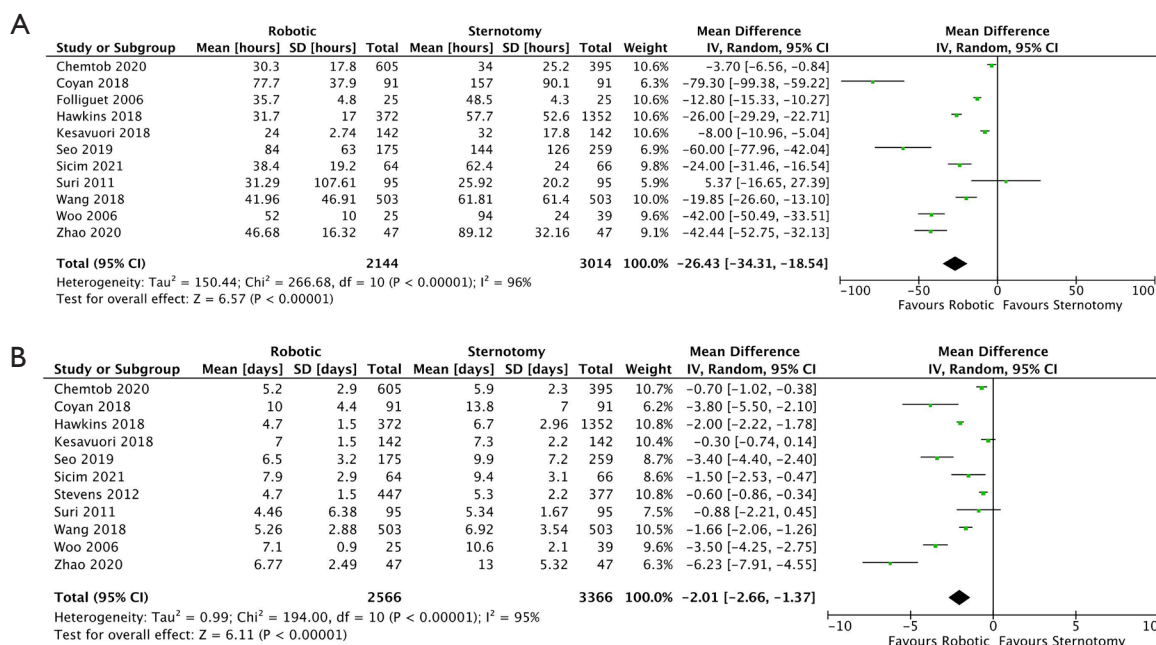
A

| Study or Subgroup | Robotic Mean [hours] | Robotic SD [hours] | Robotic Total | Sternotomy Mean [hours] | Sternotomy SD [hours] | Sternotomy Total | Weight | Mean Difference IV, Random, 95% CI |
|---|---|---|---|---|---|---|---|---|
| Chemtob 2020 | 30.3 | 17.8 | 605 | 34 | 25.2 | 395 | 10.6% | −3.70 [−6.56, −0.84] |
| Coyan 2018 | 77.7 | 37.9 | 91 | 157 | 90.1 | 91 | 6.3% | −79.30 [−99.38, −59.22] |
| Folliguet 2006 | 35.7 | 4.8 | 25 | 48.5 | 4.3 | 25 | 10.6% | −12.80 [−15.33, −10.27] |
| Hawkins 2018 | 31.7 | 17 | 372 | 57.7 | 52.6 | 1352 | 10.6% | −26.00 [−29.29, −22.71] |
| Kesavuori 2018 | 24 | 2.74 | 142 | 32 | 17.8 | 142 | 10.6% | −8.00 [−10.96, −5.04] |
| Seo 2019 | 84 | 63 | 175 | 144 | 126 | 259 | 6.9% | −60.00 [−77.96, −42.04] |
| Sicim 2021 | 38.4 | 19.2 | 64 | 62.4 | 24 | 66 | 9.8% | −24.00 [−31.46, −16.54] |
| Suri 2011 | 31.29 | 107.61 | 95 | 25.92 | 20.2 | 95 | 5.9% | 5.37 [−16.65, 27.39] |
| Wang 2018 | 41.96 | 46.91 | 503 | 61.81 | 61.4 | 503 | 10.0% | −19.85 [−26.60, −13.10] |
| Woo 2006 | 52 | 10 | 25 | 94 | 24 | 39 | 9.6% | −42.00 [−50.49, −33.51] |
| Zhao 2020 | 46.68 | 16.32 | 47 | 89.12 | 32.16 | 47 | 9.1% | −42.44 [−52.75, −32.13] |
| Total (95% CI) | | | 2144 | | | 3014 | 100.0% | −26.43 [−34.31, −18.54] |

Heterogeneity: Tau$^2$ = 150.44; Chi$^2$ = 266.68, df = 10 (P < 0.00001); I$^2$ = 96%
Test for overall effect: Z = 6.57 (P < 0.00001)

Mean Difference
IV, Random, 95% CI
−100 −50 0 50 100
Favours Robotic Favours Sternotomy

B

| Study or Subgroup | Robotic Mean [days] | Robotic SD [days] | Robotic Total | Sternotomy Mean [days] | Sternotomy SD [days] | Sternotomy Total | Weight | Mean Difference IV, Random, 95% CI |
|---|---|---|---|---|---|---|---|---|
| Chemtob 2020 | 5.2 | 2.9 | 605 | 5.9 | 2.3 | 395 | 10.7% | −0.70 [−1.02, −0.38] |
| Coyan 2018 | 10 | 4.4 | 91 | 13.8 | 7 | 91 | 6.2% | −3.80 [−5.50, −2.10] |
| Hawkins 2018 | 4.7 | 1.5 | 372 | 6.7 | 2.96 | 1352 | 10.8% | −2.00 [−2.22, −1.78] |
| Kesavuori 2018 | 7 | 1.5 | 142 | 7.3 | 2.2 | 142 | 10.4% | −0.30 [−0.74, 0.14] |
| Seo 2019 | 6.5 | 3.2 | 175 | 9.9 | 7.2 | 259 | 8.7% | −3.40 [−4.40, −2.40] |
| Sicim 2021 | 7.9 | 2.9 | 64 | 9.4 | 3.1 | 66 | 8.6% | −1.50 [−2.53, −0.47] |
| Stevens 2012 | 4.7 | 1.5 | 447 | 5.3 | 2.2 | 377 | 10.8% | −0.60 [−0.86, −0.34] |
| Suri 2011 | 4.46 | 6.38 | 95 | 5.34 | 1.67 | 95 | 7.5% | −0.88 [−2.21, 0.45] |
| Wang 2018 | 5.26 | 2.88 | 503 | 6.92 | 3.54 | 503 | 10.5% | −1.66 [−2.06, −1.26] |
| Woo 2006 | 7.1 | 0.9 | 25 | 10.6 | 2.1 | 39 | 9.6% | −3.50 [−4.25, −2.75] |
| Zhao 2020 | 6.77 | 2.49 | 47 | 13 | 5.32 | 47 | 6.3% | −6.23 [−7.91, −4.55] |
| Total (95% CI) | | | 2566 | | | 3366 | 100.0% | −2.01 [−2.66, −1.37] |

Heterogeneity: Tau$^2$ = 0.99; Chi$^2$ = 194.00, df = 10 (P < 0.00001); I$^2$ = 95%
Test for overall effect: Z = 6.11 (P < 0.00001)

Mean Difference
IV, Random, 95% CI
−10 −5 0 5 10
Favours Robotic Favours Sternotomy